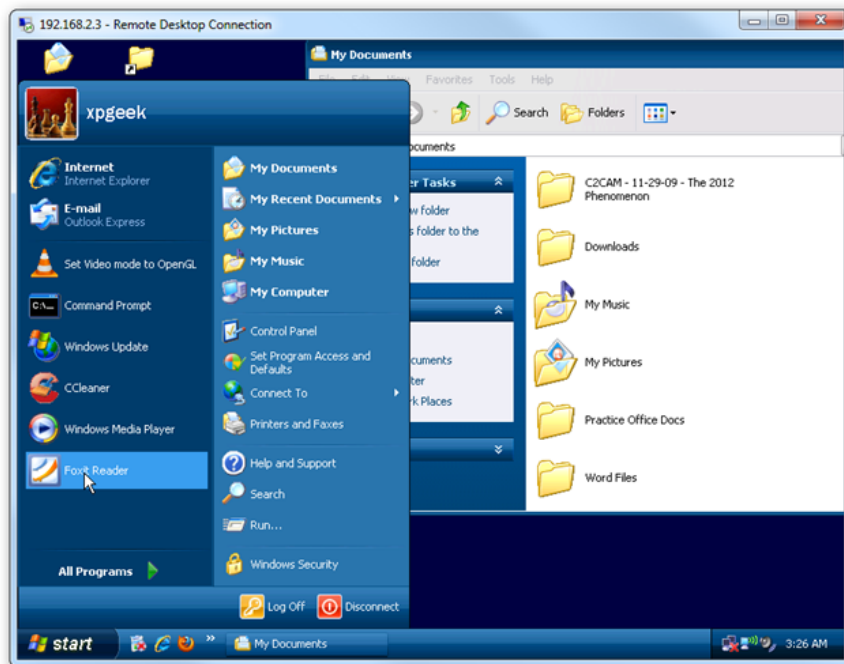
192.168.2.3 - Remote Desktop Connection

My Documents

File Edit View Favorites Tools Help

Search Folders

ocuments

er Tasks

w folder

s folder to the

folder

cuments

ter

rk Places

C2CAM - 11-29-09 - The 2012 Phenomenon

Downloads

My Music

My Pictures

Practice Office Docs

Word Files

xpgeek

Internet
Internet Explorer

E-mail
Outlook Express

Set Video mode to OpenGL

Command Prompt

Windows Update

CCleaner

Windows Media Player

Foxit Reader

All Programs

My Documents

My Recent Documents

My Pictures

My Music

My Computer

Control Panel

Set Program Access and Defaults

Connect To

Printers and Faxes

Help and Support

Search

Run...

Windows Security

Log Off

Disconnect

start

My Documents

3:26 AM